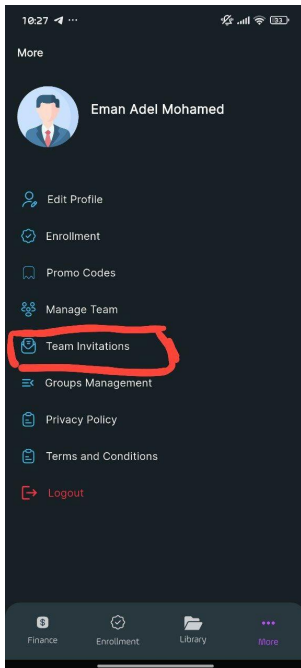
10:27 ◀ ···

More

Eman Adel Mohamed

Edit Profile

Enrollment

Promo Codes

Manage Team

Team Invitations

Groups Management

Privacy Policy

Terms and Conditions

Logout

Finance
Enrollment
Library
More